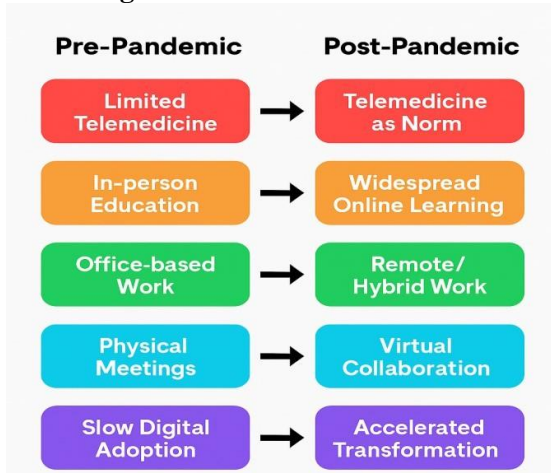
Pre-Pandemic

Post-Pandemic

Limited Telemedicine → Telemedicine as Norm

In-person Education → Widespread Online Learning

Office-based Work → Remote/ Hybrid Work

Physical Meetings → Virtual Collaboration

Slow Digital Adoption → Accelerated Transformation